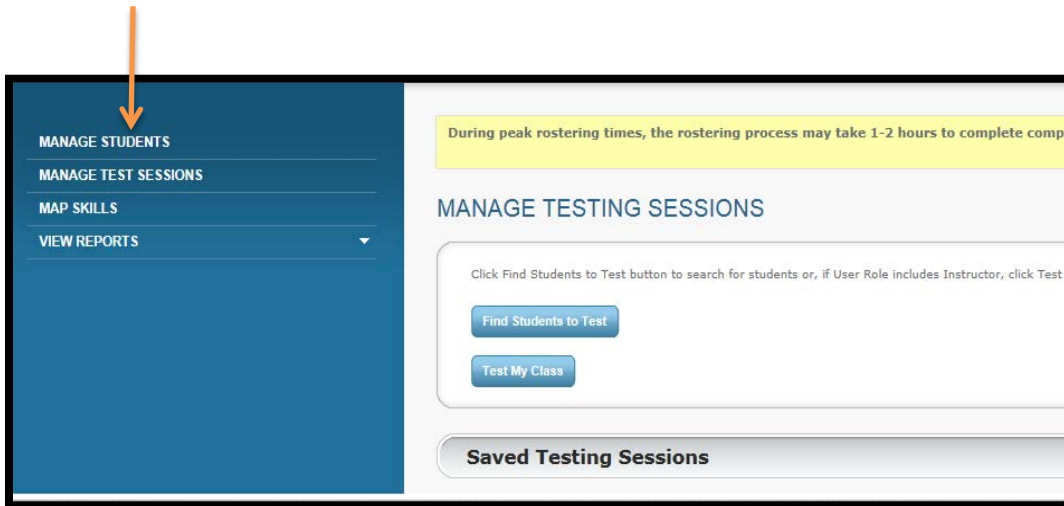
MANAGE STUDENTS
MANAGE TEST SESSIONS
MAP SKILLS
VIEW REPORTS

During peak rostering times, the rostering process may take 1-2 hours to complete comp

MANAGE TESTING SESSIONS

Click Find Students to Test button to search for students or, if User Role includes Instructor, click Test

Find Students to Test

Test My Class

Saved Testing Sessions